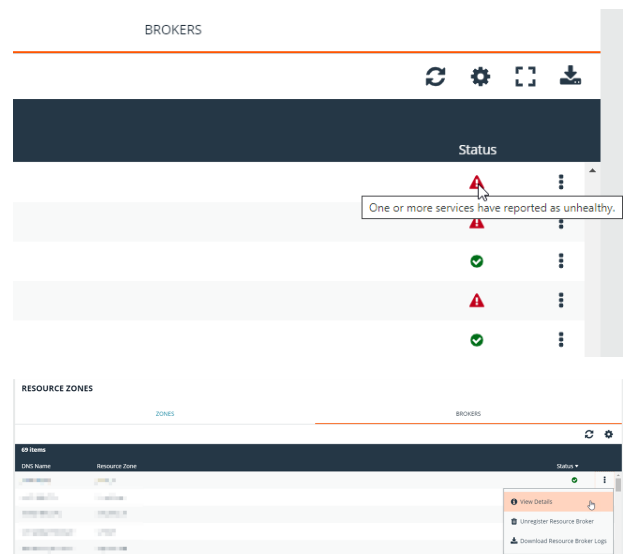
BROKERS

Status

One or more services have reported as unhealthy.

RESOURCE ZONES

ZONES

BROKERS

69 items

| DNS Name | Resource Zone | Status ▾ |
|---|---|---|

View Details

Unregister Resource Broker

Download Resource Broker Logs